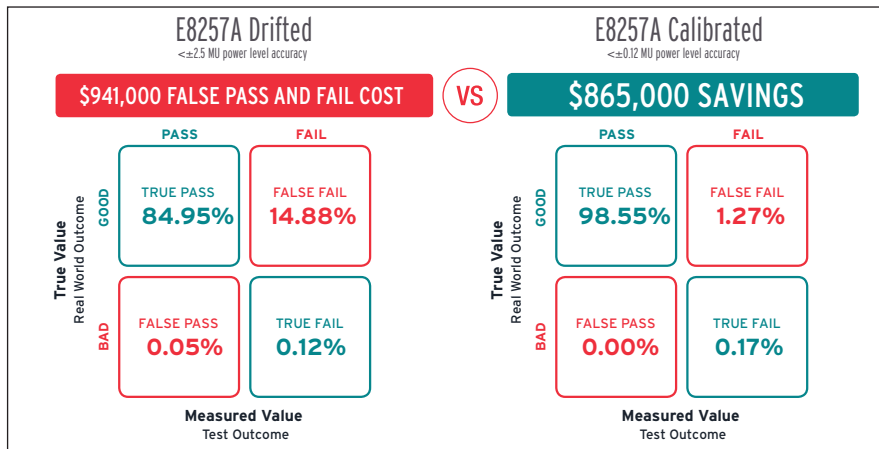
E8257A Drifted
<±2.5 MU power level accuracy

$941,000 FALSE PASS AND FAIL COST

VS

E8257A Calibrated
<±0.12 MU power level accuracy

$865,000 SAVINGS

| | PASS | FAIL |
|---|---|---|
| GOOD | TRUE PASS 84.95% | FALSE FAIL 14.88% |
| BAD | FALSE PASS 0.05% | TRUE FAIL 0.12% |

True Value
Real World Outcome

Measured Value
Test Outcome

| | PASS | FAIL |
|---|---|---|
| GOOD | TRUE PASS 98.55% | FALSE FAIL 1.27% |
| BAD | FALSE PASS 0.00% | TRUE FAIL 0.17% |

True Value
Real World Outcome

Measured Value
Test Outcome